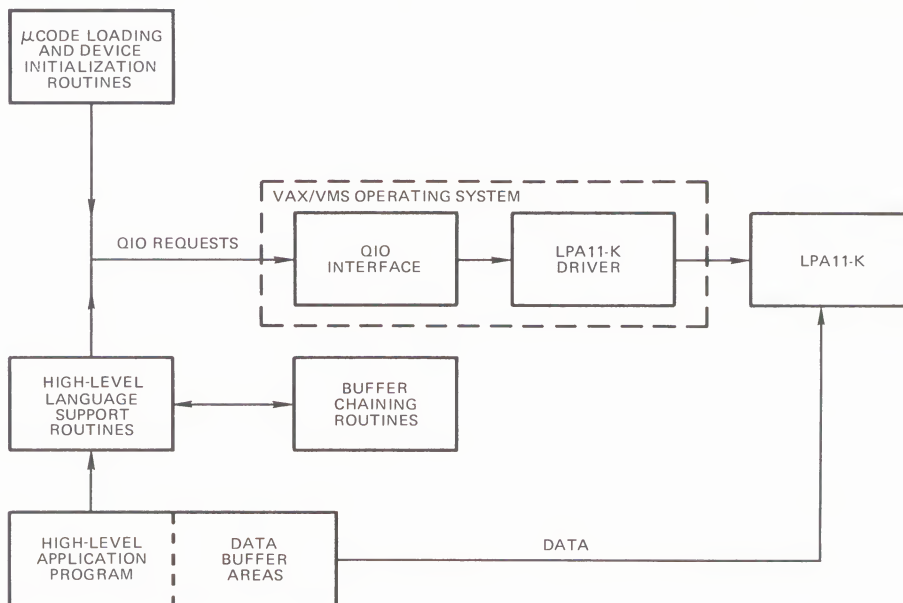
$\mu$CODE LOADING AND DEVICE INITIALIZATION ROUTINES

VAX/VMS OPERATING SYSTEM

QIO REQUESTS

QIO INTERFACE

LPA11-K DRIVER

LPA11-K

HIGH-LEVEL LANGUAGE SUPPORT ROUTINES

BUFFER CHAINING ROUTINES

HIGH-LEVEL APPLICATION PROGRAM

DATA BUFFER AREAS

DATA